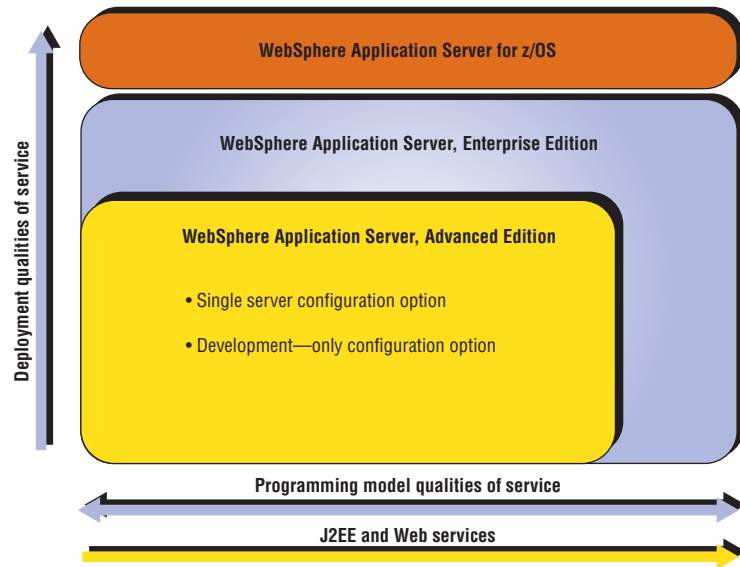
Deployment qualities of service

WebSphere Application Server for z/OS

WebSphere Application Server, Enterprise Edition

WebSphere Application Server, Advanced Edition

• Single server configuration option

• Development—only configuration option

Programming model qualities of service

J2EE and Web services